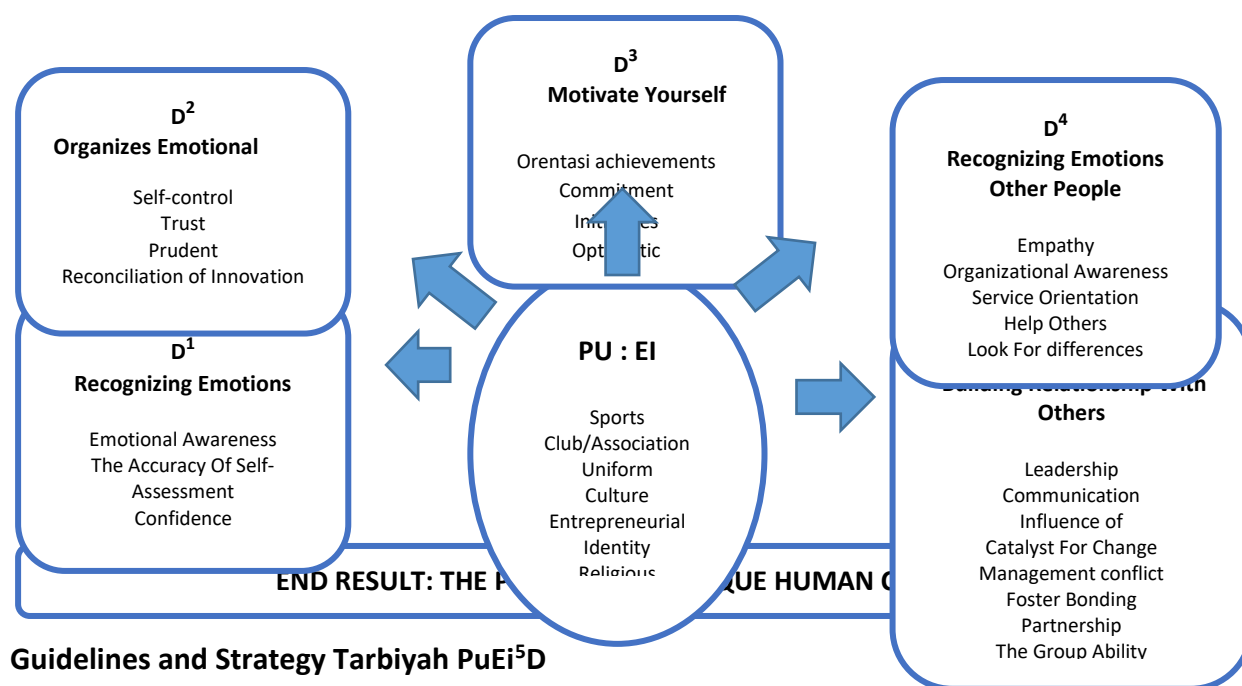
$D^2$
Organizes Emotional

Self-control
Trust
Prudent
Reconciliation of Innovation

$D^3$
Motivate Yourself

Orentasi achievements
Commitment
Init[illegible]es
Opt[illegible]tic

$D^4$
Recognizing Emotions Other People

Empathy
Organizational Awareness
Service Orientation
Help Others
Look For differences

$D^1$
Recognizing Emotions

Emotional Awareness
The Accuracy Of Self-Assessment
Confidence

PU : EI

Sports
Club/Association
Uniform
Culture
Entrepreneurial
Identity
Religious

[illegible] Others

Leadership
Communication
Influence of
Catalyst For Change
Management conflict
Foster Bonding
Partnership
The Group Ability

END RESULT: THE P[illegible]QUE HUMAN C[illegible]

Guidelines and Strategy Tarbiyah PuEi$^5$D